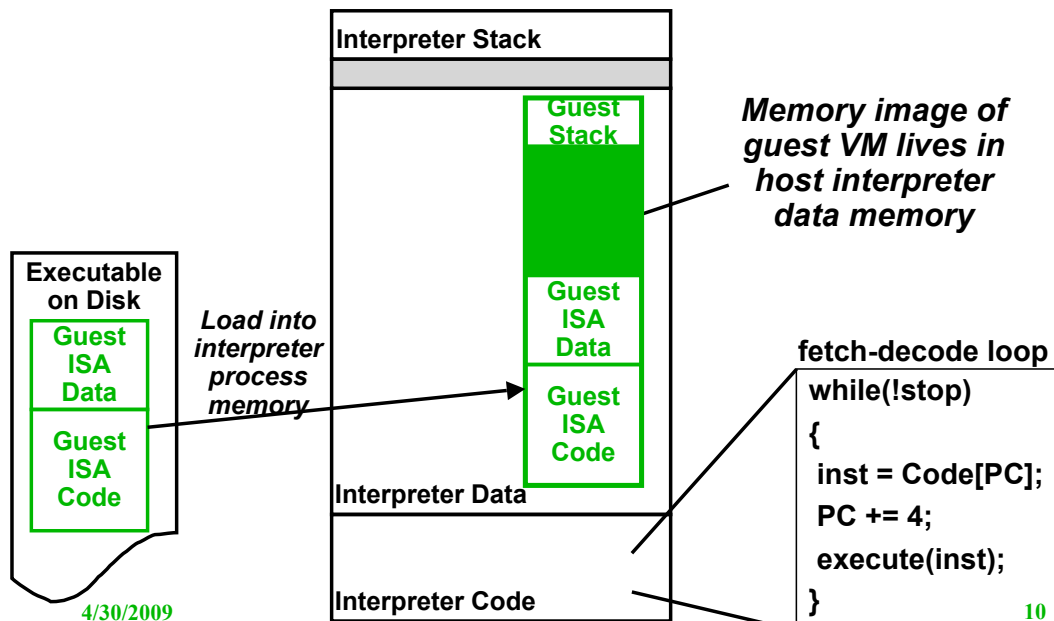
Interpreter Stack

Guest Stack

Memory image of guest VM lives in host interpreter data memory

Executable on Disk

Guest ISA Data

Guest ISA Code

Load into interpreter process memory

Guest ISA Data

Guest ISA Code

fetch-decode loop

while(!stop)
{
inst = Code[PC];
PC += 4;
execute(inst);
}

Interpreter Data

Interpreter Code

4/30/2009

10